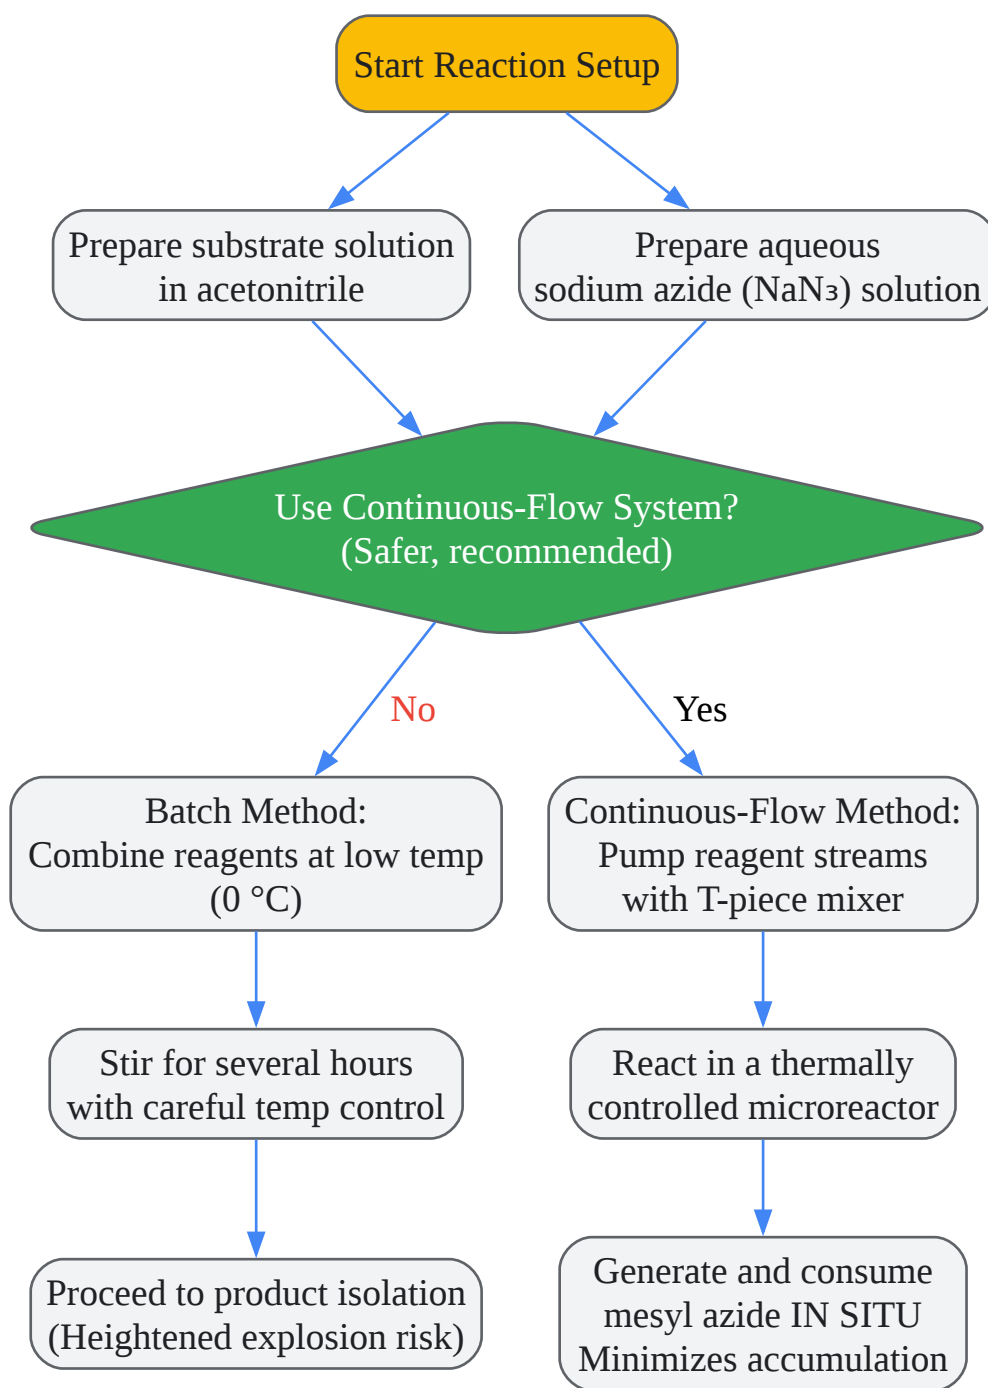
Start Reaction Setup

Prepare substrate solution in acetonitrile

Prepare aqueous sodium azide ($NaN_3$) solution

Use Continuous-Flow System?
(Safer, recommended)

No

Yes

Batch Method:
Combine reagents at low temp (0 °C)

Continuous-Flow Method:
Pump reagent streams with T-piece mixer

Stir for several hours with careful temp control

React in a thermally controlled microreactor

Proceed to product isolation (Heightened explosion risk)

Generate and consume mesyl azide IN SITU Minimizes accumulation